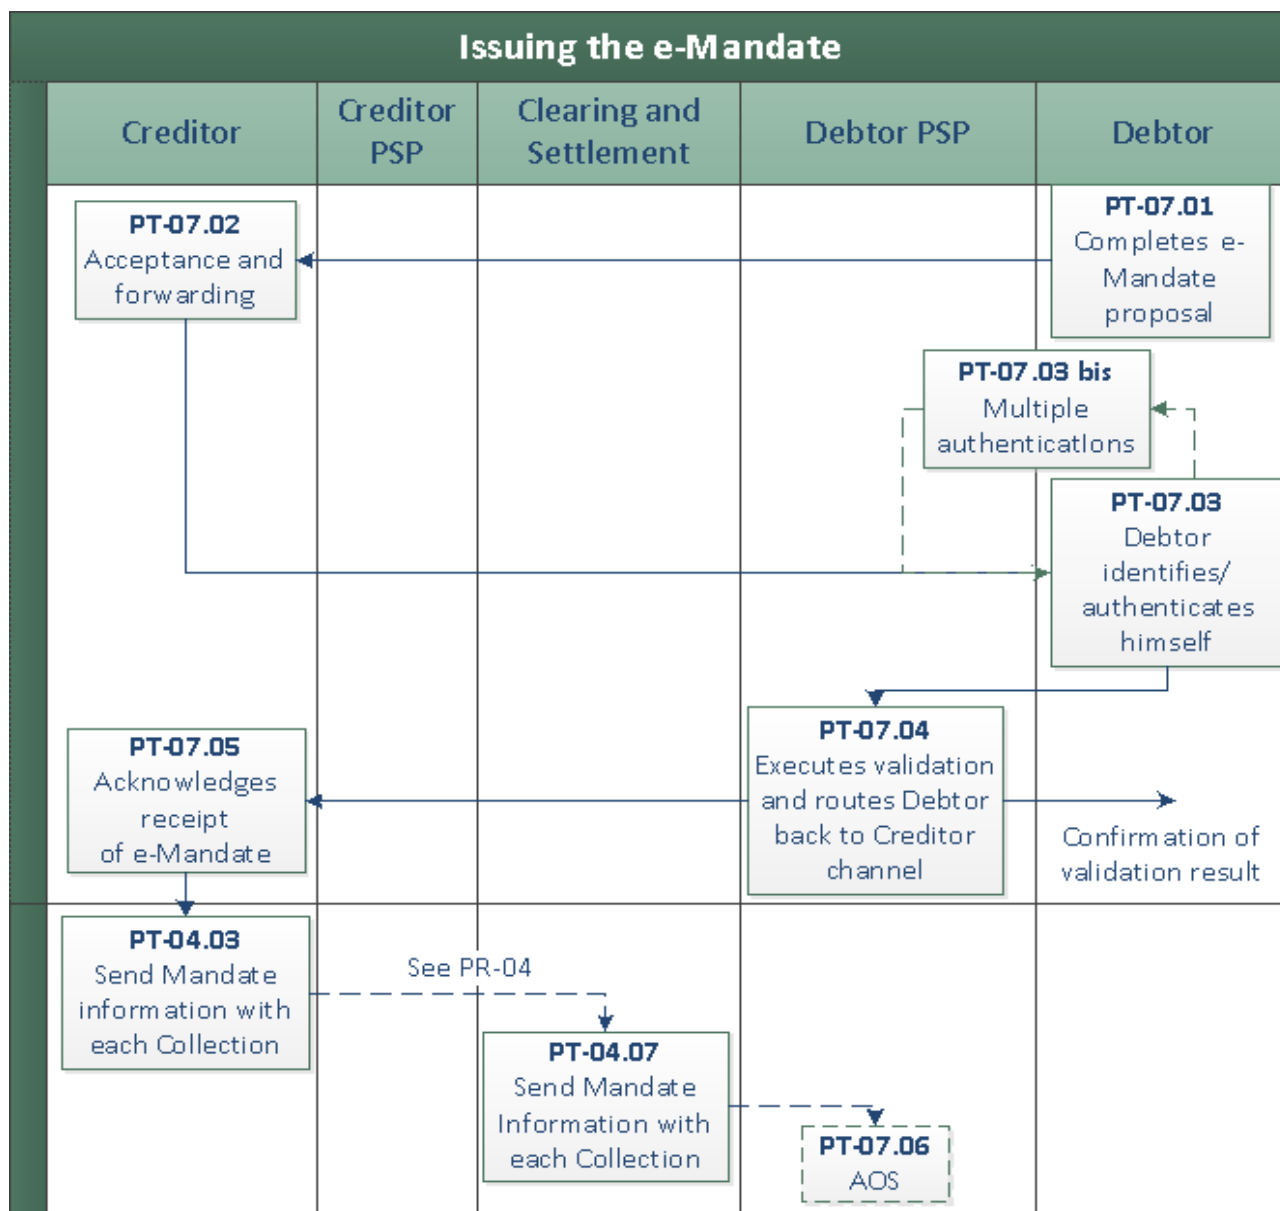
Issuing the e-Mandate

Creditor

Creditor PSP

Clearing and Settlement

Debtor PSP

Debtor

PT-07.01
Completes e-Mandate proposal

PT-07.02
Acceptance and forwarding

PT-07.03 bis
Multiple authenticatlons

PT-07.03
Debtor identifies/ authenticates himself

PT-07.04
Executes validation and routes Debtor back to Creditor channel

PT-07.05
Acknowledges receipt of e-Mandate

Confirmation of validation result

PT-04.03
Send Mandate information with each Collection

See PR-04

PT-04.07
Send Mandate Information with each Collection

PT-07.06
AOS